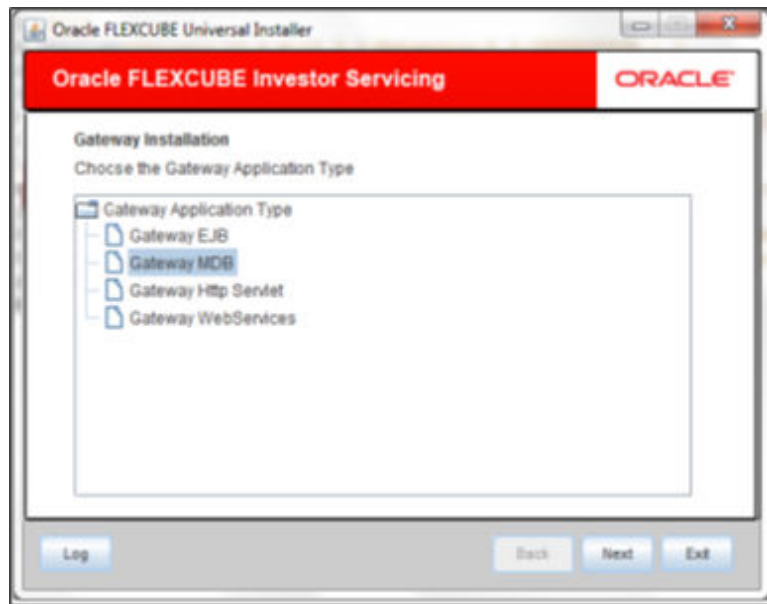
Oracle FLEXCUBE Universal Installer

Oracle FLEXCUBE Investor Servicing

ORACLE

Gateway Installation

Choose the Gateway Application Type

Gateway Application Type

Gateway EJB

Gateway MDB

Gateway Http Servlet

Gateway WebServices

Log

Back

Next

Exit